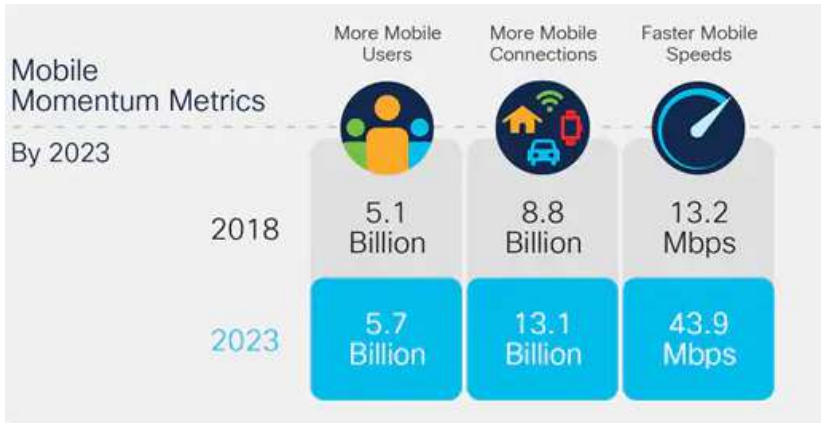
Mobile Momentum Metrics

By 2023

| | More Mobile Users | More Mobile Connections | Faster Mobile Speeds |
|---|---|---|---|
| 2018 | 5.1 Billion | 8.8 Billion | 13.2 Mbps |
| 2023 | 5.7 Billion | 13.1 Billion | 43.9 Mbps |